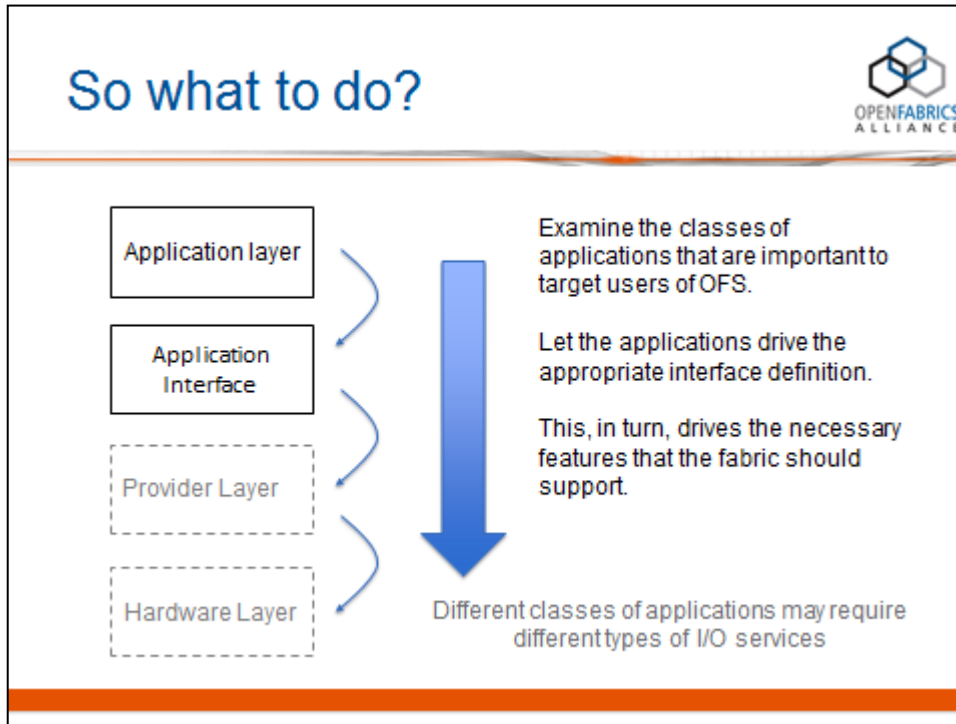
So what to do?

OPENFABRICS ALLIANCE

Application layer

Application Interface

Provider Layer

Hardware Layer

Examine the classes of applications that are important to target users of OFS.

Let the applications drive the appropriate interface definition.

This, in turn, drives the necessary features that the fabric should support.

Different classes of applications may require different types of I/O services